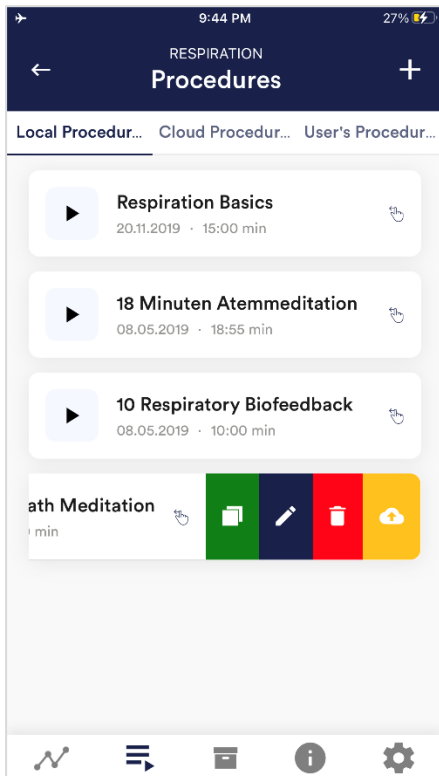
9:44 PM
27%

RESPIRATION
Procedures

Local Procedur... Cloud Procedur... User's Procedur...

Respiration Basics
20.11.2019 · 15:00 min

18 Minuten Atemmeditation
08.05.2019 · 18:55 min

10 Respiratory Biofeedback
08.05.2019 · 10:00 min

ath Meditation
min